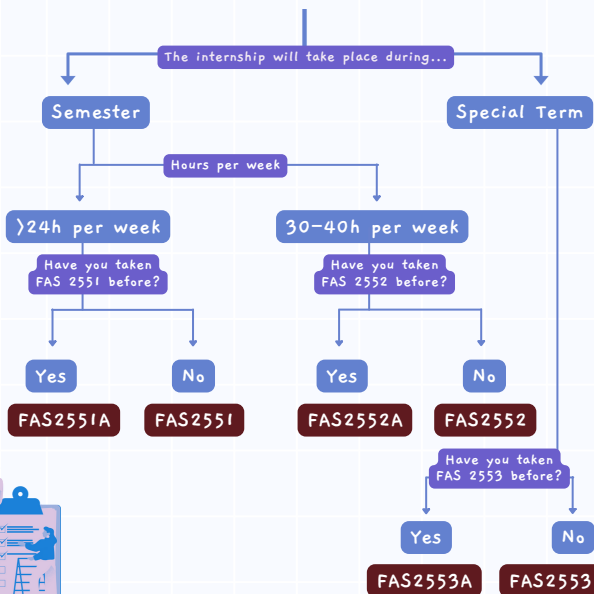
The internship will take place during...

Semester

Special Term

Hours per week

>24h per week

30-40h per week

Have you taken FAS 2551 before?

Have you taken FAS 2552 before?

Yes

No

Yes

No

FAS2551A

FAS2551

FAS2552A

FAS2552

Have you taken FAS 2553 before?

Yes

No

FAS2553A

FAS2553